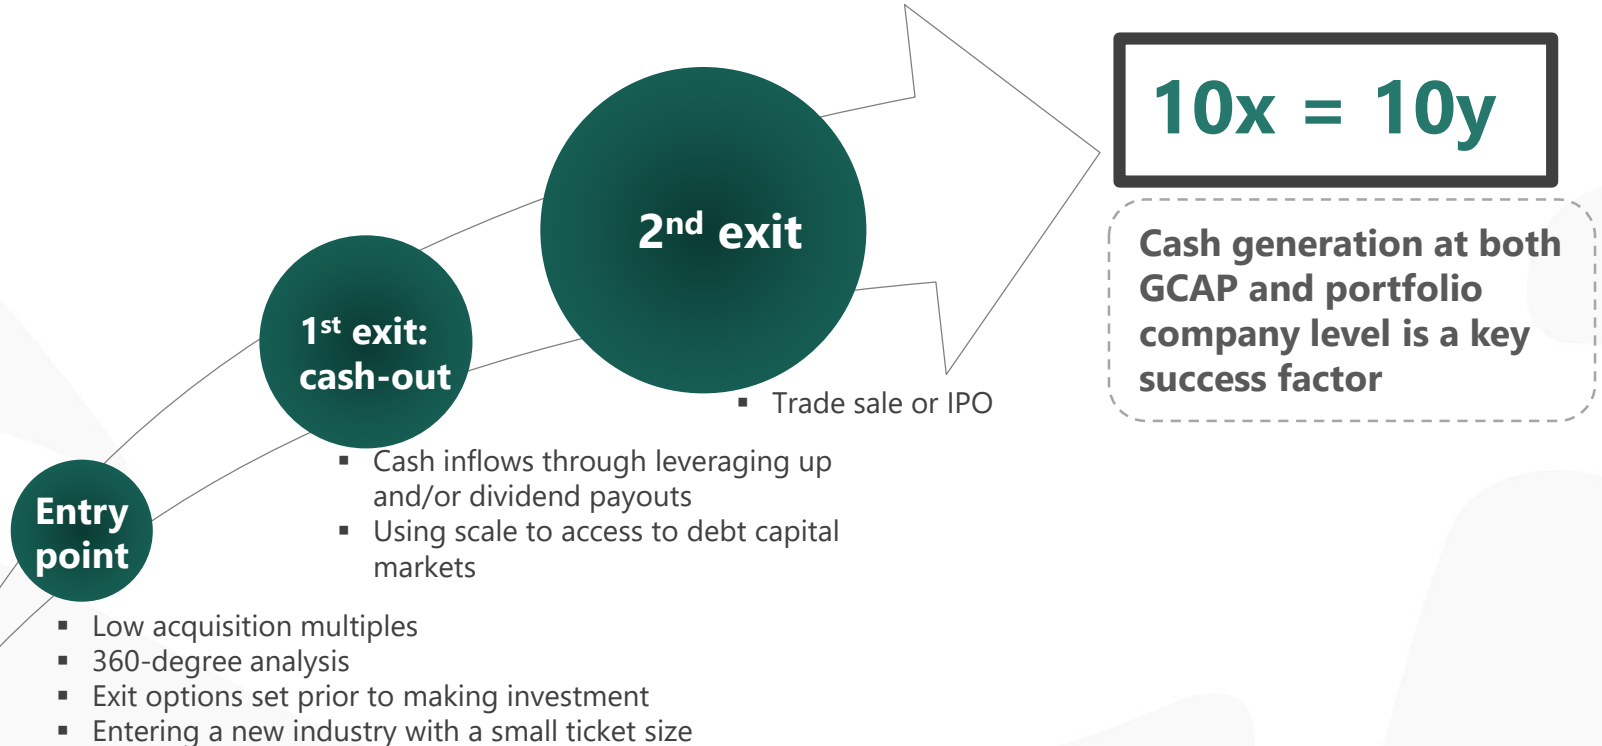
10x = 10y

Cash generation at both GCAP and portfolio company level is a key success factor

2$^{nd}$ exit

▪ Trade sale or IPO

1$^{st}$ exit: cash-out

▪ Cash inflows through leveraging up and/or dividend payouts
▪ Using scale to access to debt capital markets

Entry point

▪ Low acquisition multiples
▪ 360-degree analysis
▪ Exit options set prior to making investment
▪ Entering a new industry with a small ticket size